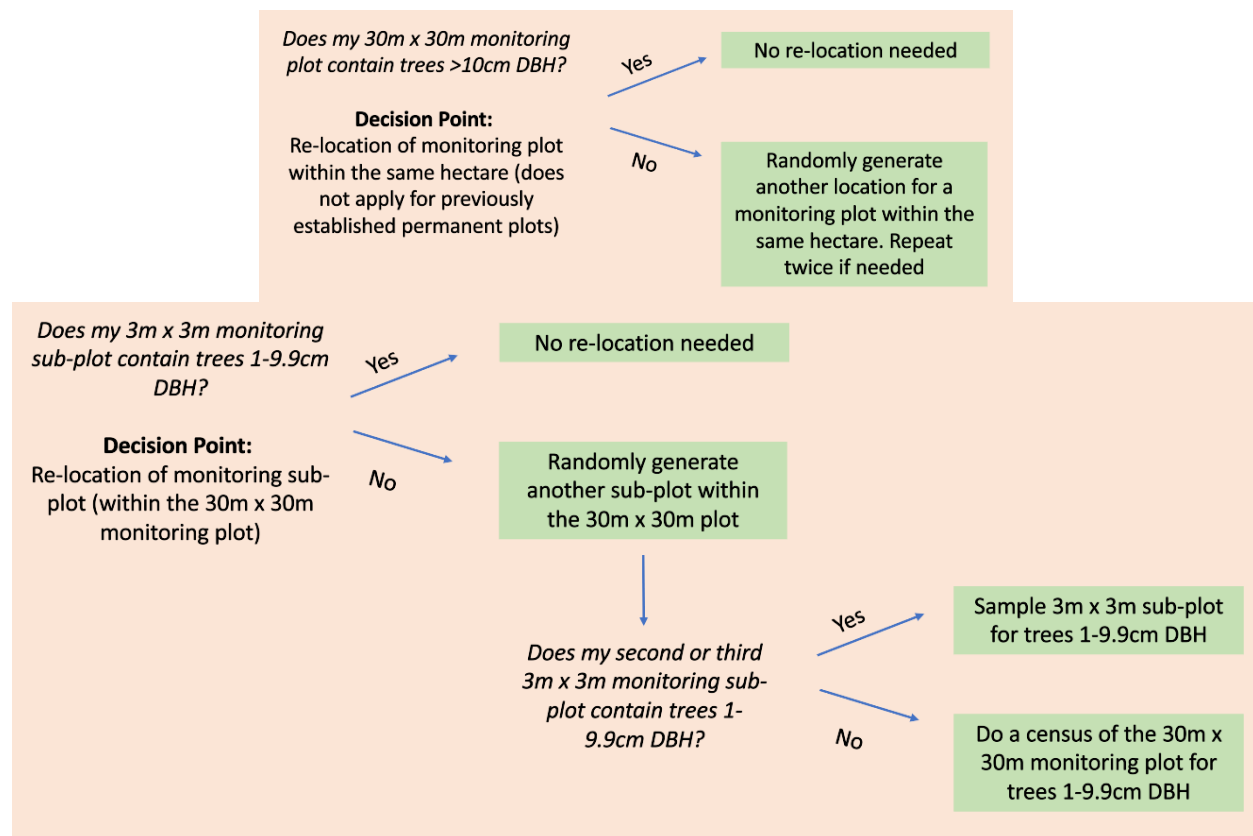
Does my 30m x 30m monitoring plot contain trees >10cm DBH?

Decision Point:
Re-location of monitoring plot within the same hectare (does not apply for previously established permanent plots)

Yes

No re-location needed

No

Randomly generate another location for a monitoring plot within the same hectare. Repeat twice if needed

Does my 3m x 3m monitoring sub-plot contain trees 1-9.9cm DBH?

Decision Point:
Re-location of monitoring sub-plot (within the 30m x 30m monitoring plot)

Yes

No re-location needed

No

Randomly generate another sub-plot within the 30m x 30m plot

Does my second or third 3m x 3m monitoring sub-plot contain trees 1-9.9cm DBH?

Yes

Sample 3m x 3m sub-plot for trees 1-9.9cm DBH

No

Do a census of the 30m x 30m monitoring plot for trees 1-9.9cm DBH